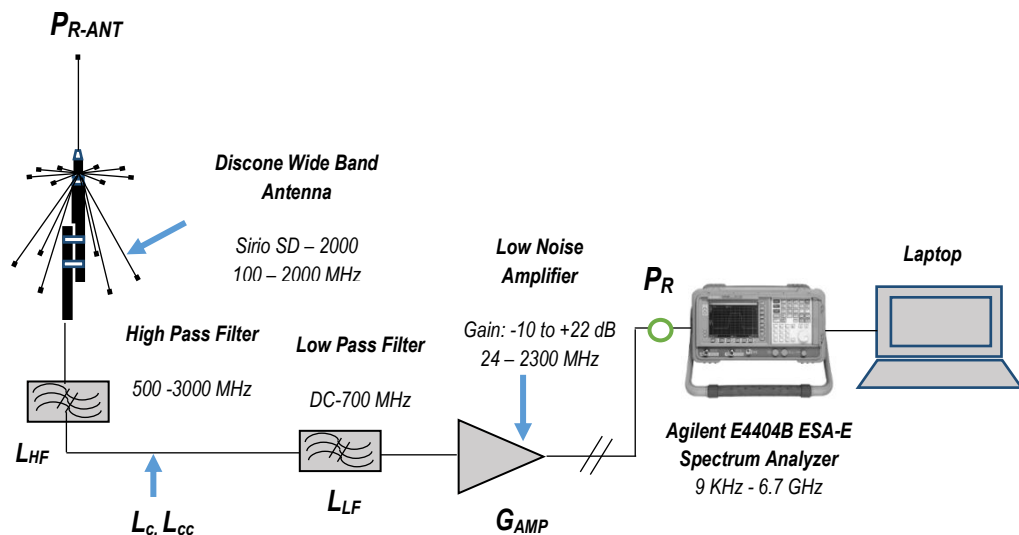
$P_{R\text{-}ANT}$

Discone Wide Band Antenna

Sirio SD – 2000
100 – 2000 MHz

Low Noise Amplifier

Laptop

$P_R$

High Pass Filter

Low Pass Filter

Gain: -10 to +22 dB
24 – 2300 MHz

500 -3000 MHz

DC-700 MHz

$L_{HF}$

Agilent E4404B ESA-E Spectrum Analyzer
9 KHz - 6.7 GHz

$L_{c,}$ $L_{cc}$

$L_{LF}$

$G_{AMP}$